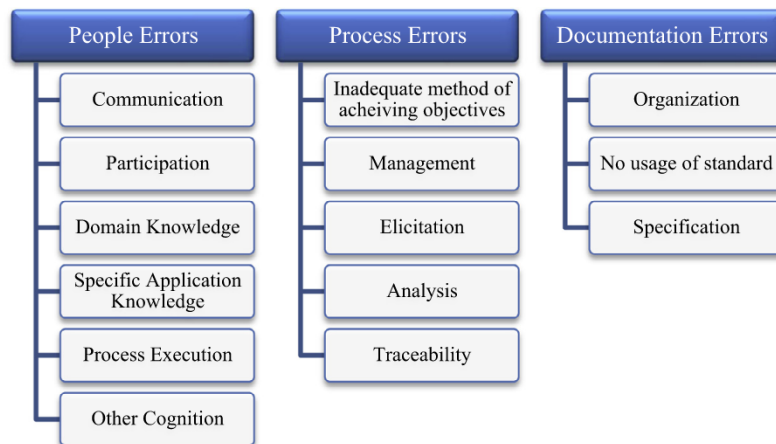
People Errors

Communication

Participation

Domain Knowledge

Specific Application Knowledge

Process Execution

Other Cognition

Process Errors

Inadequate method of acheiving objectives

Management

Elicitation

Analysis

Traceability

Documentation Errors

Organization

No usage of standard

Specification